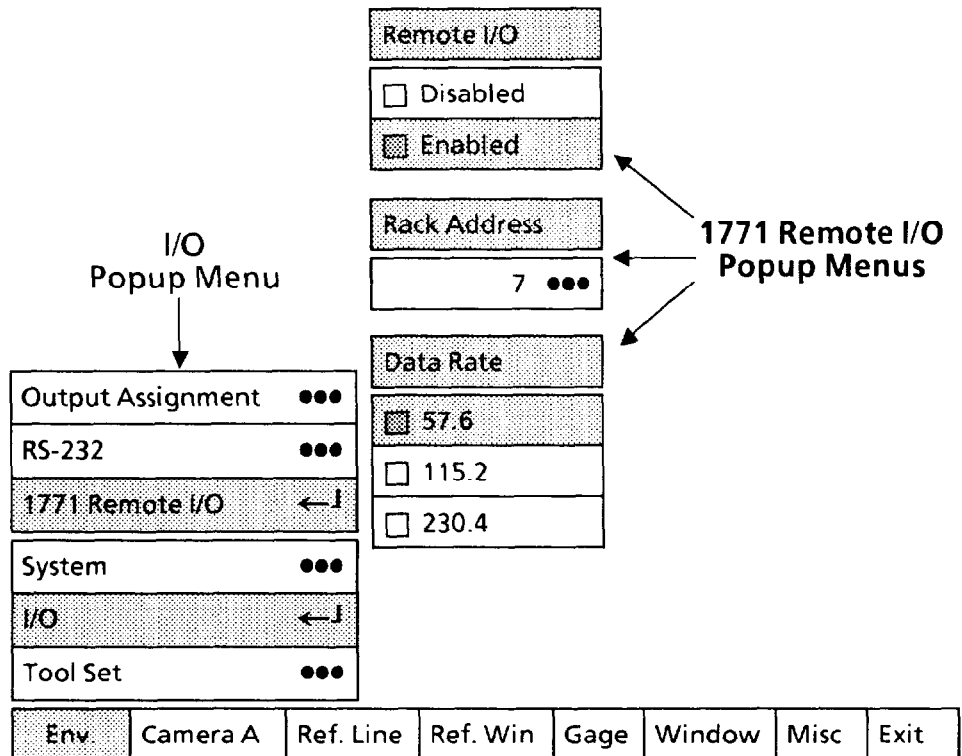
Remote I/O

☐ Disabled

☐ Enabled

Rack Address

7 ●●●

Data Rate

☐ 57.6

☐ 115.2

☐ 230.4

1771 Remote I/O Popup Menus

I/O Popup Menu

Output Assignment ●●●

RS-232 ●●●

1771 Remote I/O ↵

System ●●●

I/O ↵

Tool Set ●●●

| Env | Camera A | Ref. Line | Ref. Win | Gage | Window | Misc | Exit |
|---|---|---|---|---|---|---|---|